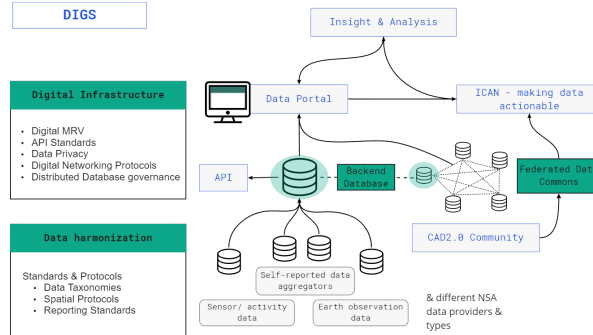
DIGS

Digital Infrastructure

- Digital MRV
- API Standards
- Data Privacy
- Digital Networking Protocols
- Distributed Database governance

Data harmonization

Standards & Protocols
- Data Taxonomies
- Spatial Protocols
- Reporting Standards

Insight & Analysis

Data Portal

ICAN - making data actionable

API

Backend Database

Federated Dat Commons

CAD2.0 Community

Self-reported data aggregators

Sensor/ activity data

Earth observation data

& different NSA data providers & types